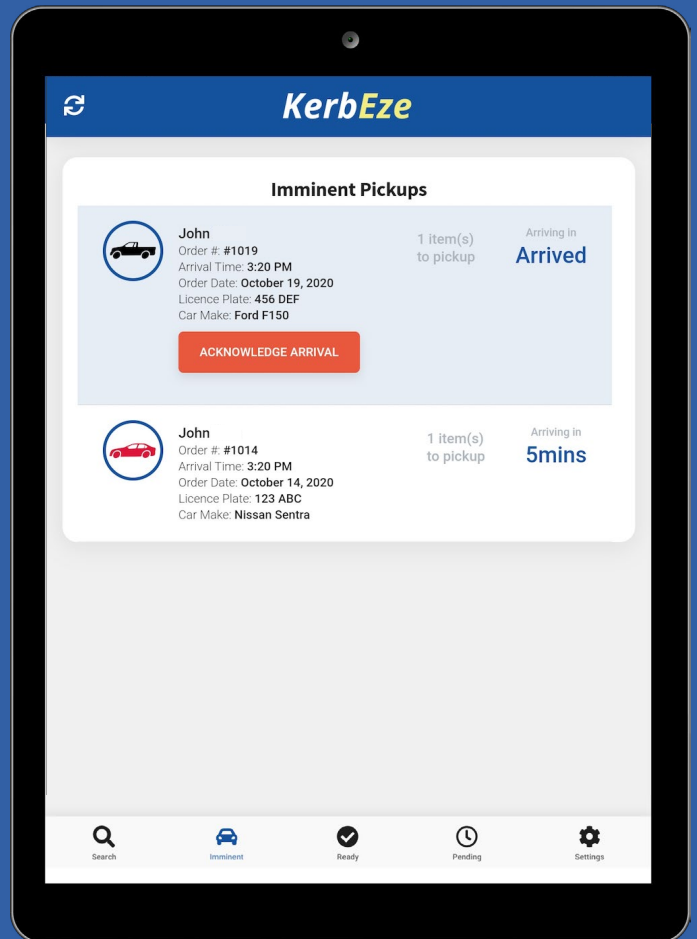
KerbEze

Imminent Pickups

John
Order #: #1019
Arrival Time: 3:20 PM
Order Date: October 19, 2020
Licence Plate: 456 DEF
Car Make: Ford F150

1 item(s) to pickup

Arriving in
Arrived

ACKNOWLEDGE ARRIVAL

John
Order #: #1014
Arrival Time: 3:20 PM
Order Date: October 14, 2020
Licence Plate: 123 ABC
Car Make: Nissan Sentra

1 item(s) to pickup

Arriving in
5mins

Search
Imminent
Ready
Pending
Settings